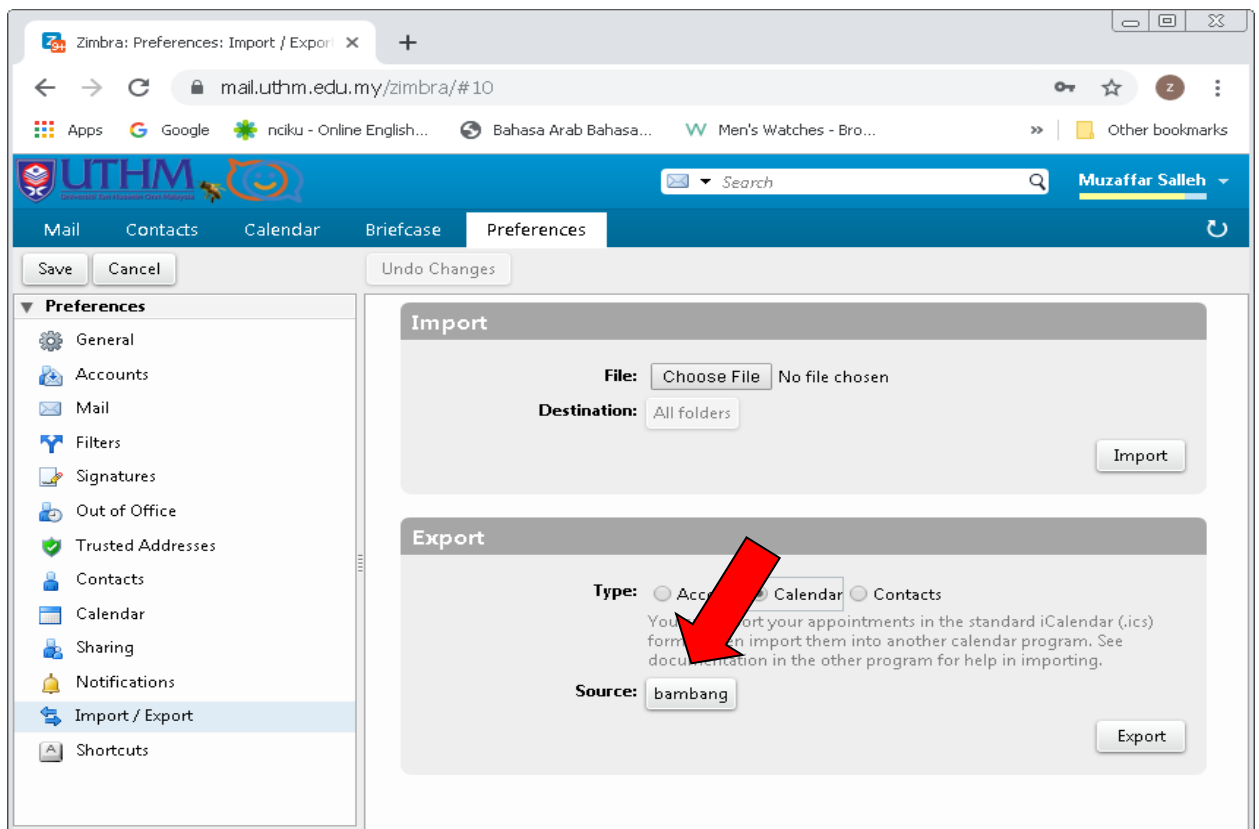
Zimbra: Preferences: Import / Export

mail.uthm.edu.my/zimbra/#10

Apps Google nciku - Online English... Bahasa Arab Bahasa... Men's Watches - Bro... » Other bookmarks

UTHM

Search

Muzaffar Salleh

Mail Contacts Calendar Briefcase Preferences

Save Cancel Undo Changes

Preferences
General
Accounts
Mail
Filters
Signatures
Out of Office
Trusted Addresses
Contacts
Calendar
Sharing
Notifications
Import / Export
Shortcuts

Import

File: Choose File No file chosen

Destination: All folders

Import

Export

Type: Acc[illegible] Calendar Contacts

You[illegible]ort your appointments in the standard iCalendar (.ics) form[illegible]en import them into another calendar program. See docu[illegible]ntation in the other program for help in importing.

Source: bambang

Export